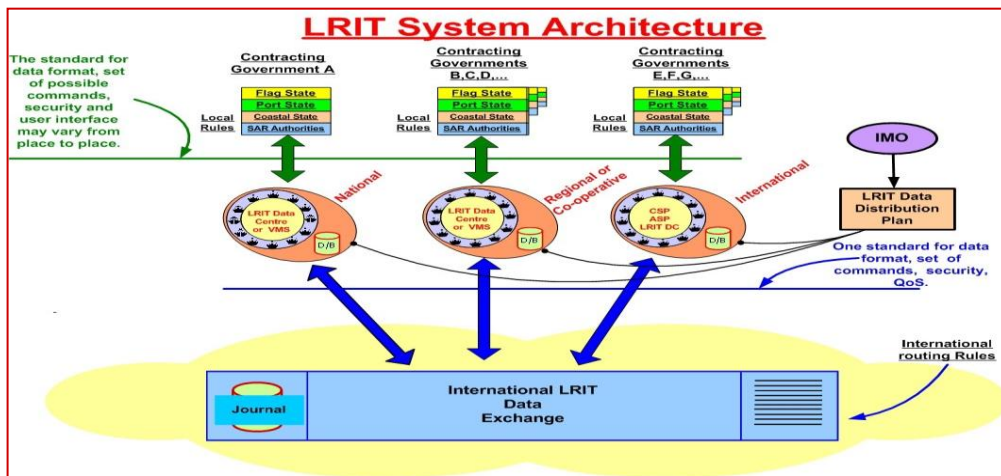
LRIT System Architecture

The standard for data format, set of possible commands, security and user interface may vary from place to place.

Contracting Government A

Flag State
Port State
Coastal State
SAR Authorities

Local Rules

Contracting Governments B,C,D,...

Flag State
Port State
Coastal State
SAR Authorities

Local Rules

Contracting Governments E,F,G,...

Flag State
Port State
Coastal State
SAR Authorities

Local Rules

IMO

LRIT Data Centre or VMS
D/B
National

LRIT Data Centre or VMS
D/B
Regional or Co-operative

CSP ASP LRIT DC
D/B
International

LRIT Data Distribution Plan

One standard for data format, set of commands, security, QoS.

International routing Rules

Journal

International LRIT Data Exchange